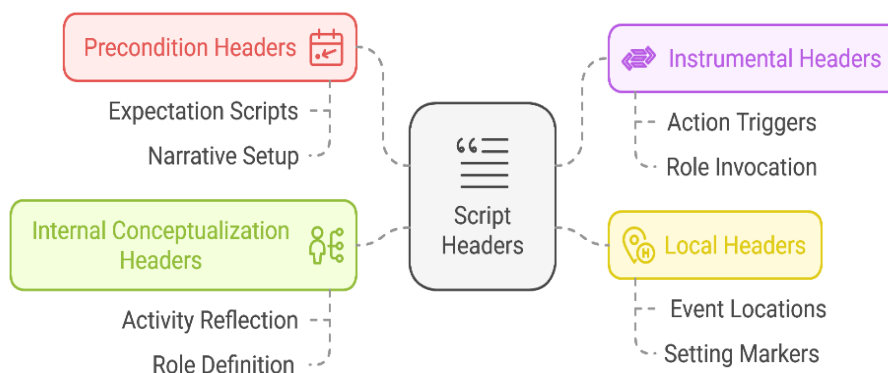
Script Headers

Precondition Headers

Expectation Scripts

Narrative Setup

Instrumental Headers

Action Triggers

Role Invocation

Internal Conceptualization Headers

Activity Reflection

Role Definition

Local Headers

Event Locations

Setting Markers